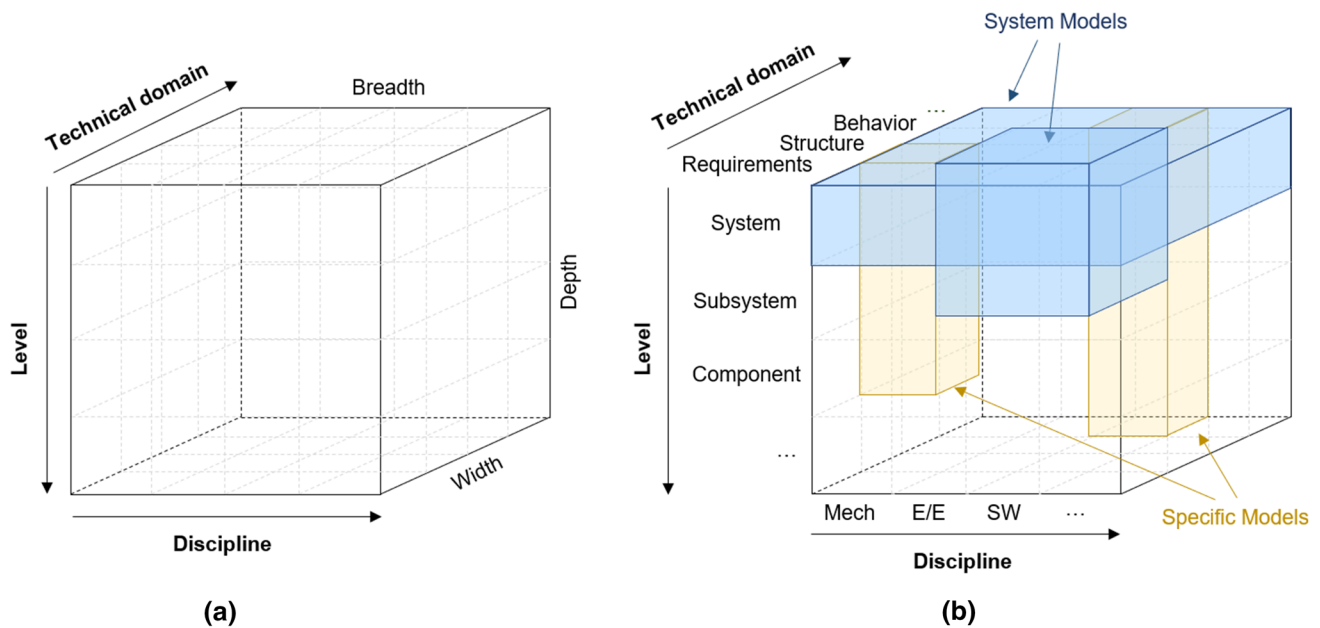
Technical domain
Breadth
Depth
Level
Width
Discipline
(a)

System Models
Technical domain
...
Behavior
Structure
Requirements
System
Subsystem
Level
Component
...
Mech
E/E
SW
...
Specific Models
Discipline
(b)